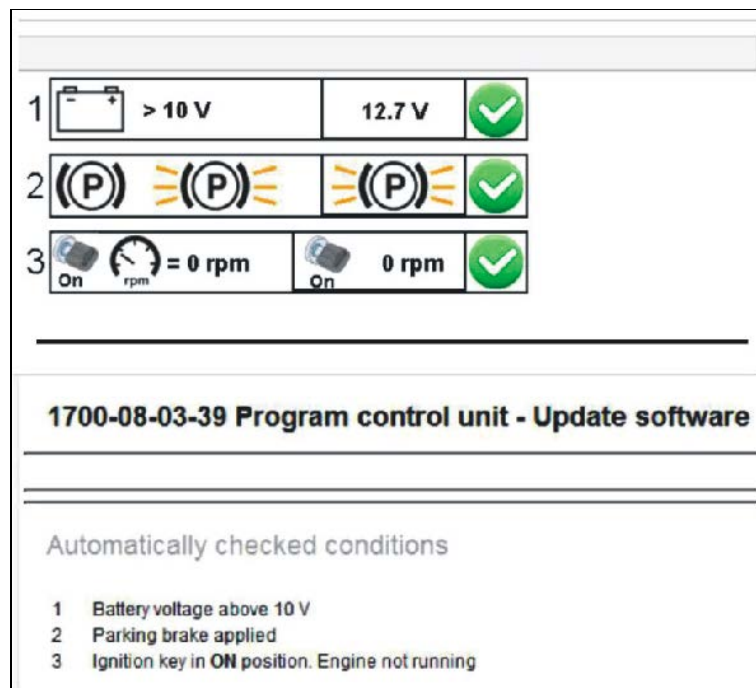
1 - + > 10 V | 12.7 V

2 (P) (P) | (P)

3 On rpm = 0 rpm | On 0 rpm

1700-08-03-39 Program control unit - Update software

Automatically checked conditions

1 Battery voltage above 10 V
2 Parking brake applied
3 Ignition key in **ON** position. Engine not running